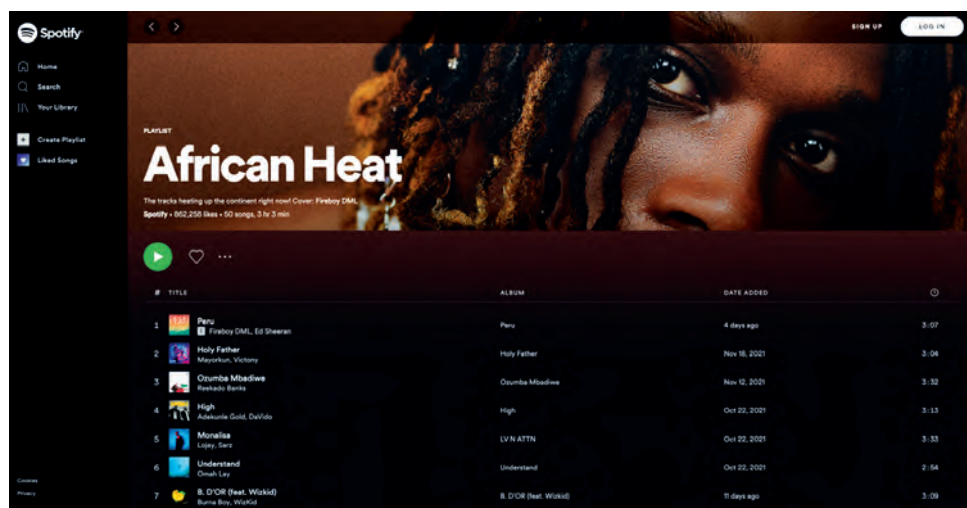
Spotify

Home
Search
Your Library

Create Playlist
Liked Songs

Cookies
Privacy

SIGN UP
LOG IN

PLAYLIST
African Heat
The tracks heating up the continent right now! Cover: Fireboy DML
Spotify • 862,258 likes • 50 songs, 3 hr 3 min

| # | TITLE | ALBUM | DATE ADDED | |
|---|---|---|---|---|
| 1 | Peru E Fireboy DML, Ed Sheeran | Peru | 4 days ago | 3:07 |
| 2 | Holy Father Mayorkun, Victony | Holy Father | Nov 18, 2021 | 3:04 |
| 3 | Ozumba Mbadiwe Reekado Banks | Ozumba Mbadiwe | Nov 12, 2021 | 3:32 |
| 4 | High Adekunle Gold, DaVido | High | Oct 22, 2021 | 3:13 |
| 5 | Monalisa Lojay, Sarz | LV N ATTN | Oct 22, 2021 | 3:33 |
| 6 | Understand Omah Lay | Understand | Oct 22, 2021 | 2:54 |
| 7 | B. D'OR (feat. Wizkid) Burna Boy, WizKid | B. D'OR (feat. Wizkid) | 11 days ago | 3:09 |